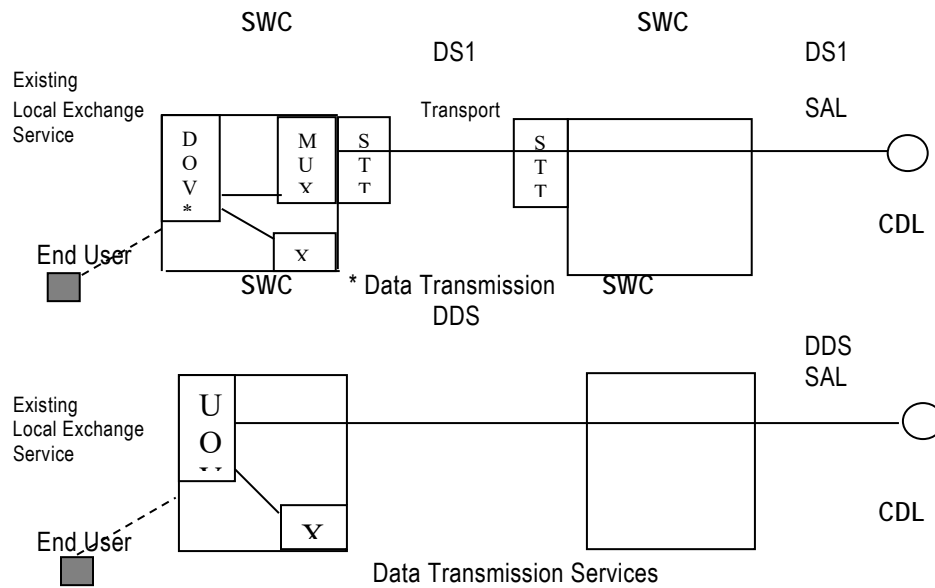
SWC

SWC

DS1

DS1

Existing Local Exchange Service

D
O
V
*

M
U
X

S
T
T

Transport

S
T
T

SAL

CDL

X

End User

SWC

* Data Transmission

SWC

DDS

DDS SAL

Existing Local Exchange Service

U
O
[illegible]

CDL

X

End User

Data Transmission Services